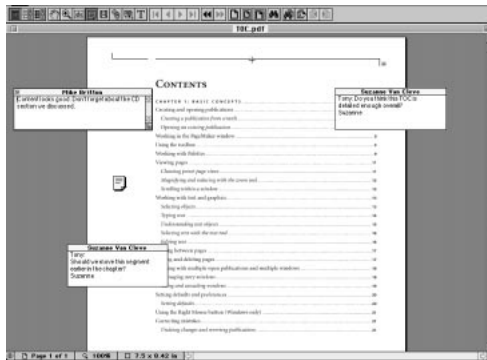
TOC.pdf

CONTENTS

CHAPTER 1: BASIC CONCEPTS

Creating and opening publications

Creating a publication from scratch

Opening an existing publication

Working in the PageMaker window

Using the toolbox

Working with Palettes

Viewing pages

Choosing preset page views

Magnifying and reducing with the zoom tool

Scrolling within a window

Working with text and graphics

Selecting objects

Typing text

Understanding text objects

Selecting text with the text tool

Editing text

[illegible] between pages

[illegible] and deleting pages

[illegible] with multiple open publications and multiple windows

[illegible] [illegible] new windows

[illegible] and cascading windows

Setting defaults and preferences

Setting defaults

Using the Right Mouse button (Windows only)

Correcting mistakes

Undoing changes and reverting publications

Mike Britton
Content looks good. Don't forget about the CD section we discussed.

Suzanne Van Cleve
Tony: Do you think this TOC is detailed enough overall?
Suzanne

Suzanne Van Cleve
Tony:
Should we move this segment earlier in the chapter?
Suzanne

Page 1 of 1 100% 7.5 x 0.42 in